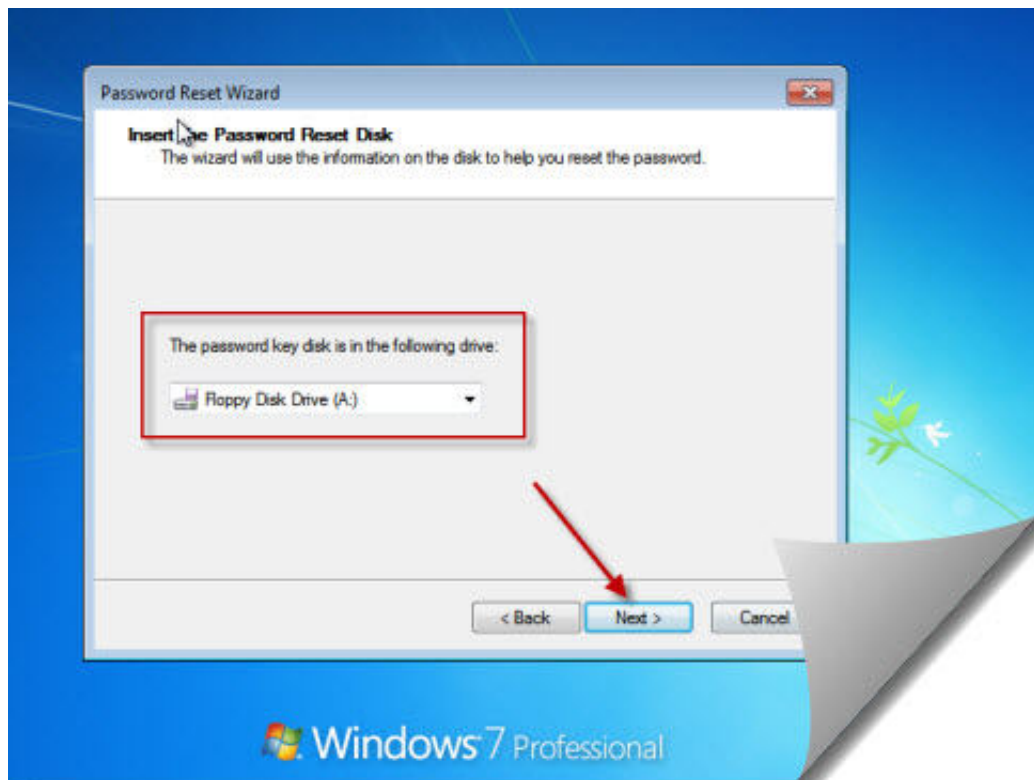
Password Reset Wizard

Insert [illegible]e Password Reset Disk
The wizard will use the information on the disk to help you reset the password.

The password key disk is in the following drive:

Floppy Disk Drive (A:)

< Back
Next >
Cancel

Windows 7 Professional